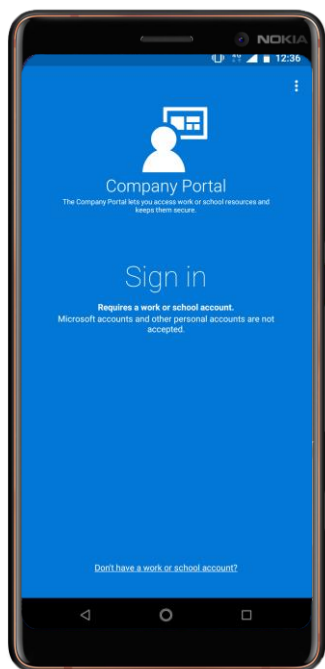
NOKIA

12:36

Company Portal

The Company Portal lets you access work or school resources and keeps them secure.

Sign in

Requires a work or school account.
Microsoft accounts and other personal accounts are not accepted.

Don't have a work or school account?